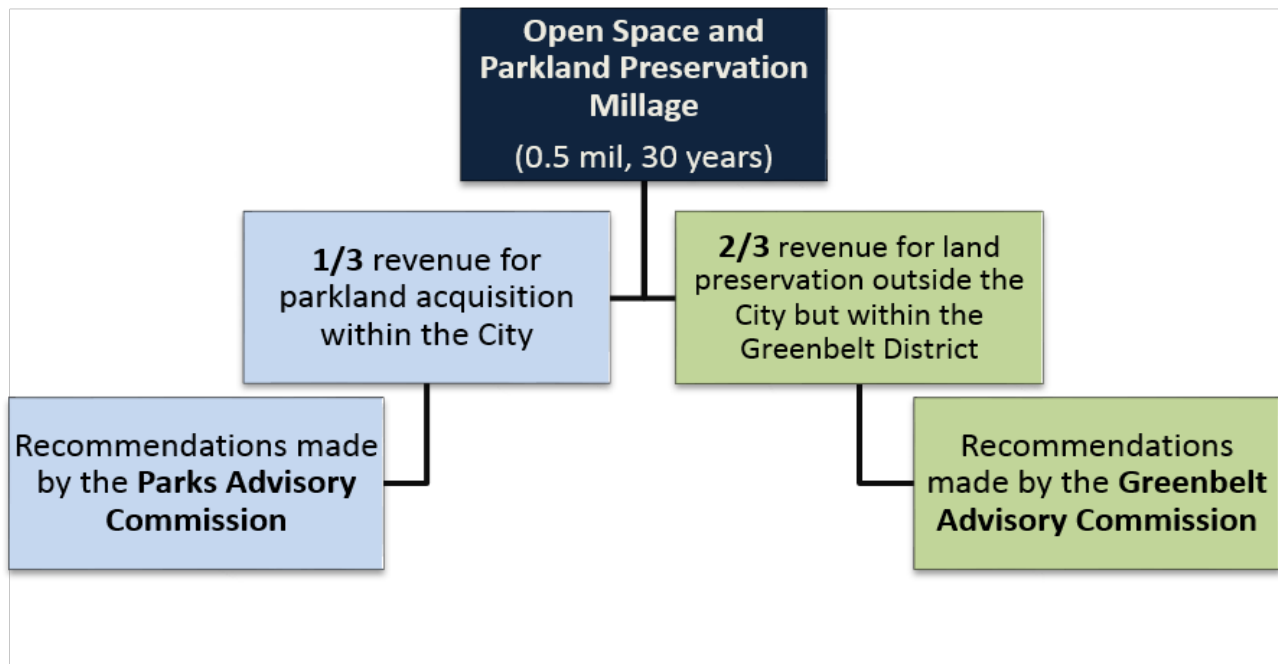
Open Space and Parkland Preservation Millage

(0.5 mil, 30 years)

1/3 revenue for parkland acquisition within the City

2/3 revenue for land preservation outside the City but within the Greenbelt District

Recommendations made by the Parks Advisory Commission

Recommendations made by the Greenbelt Advisory Commission